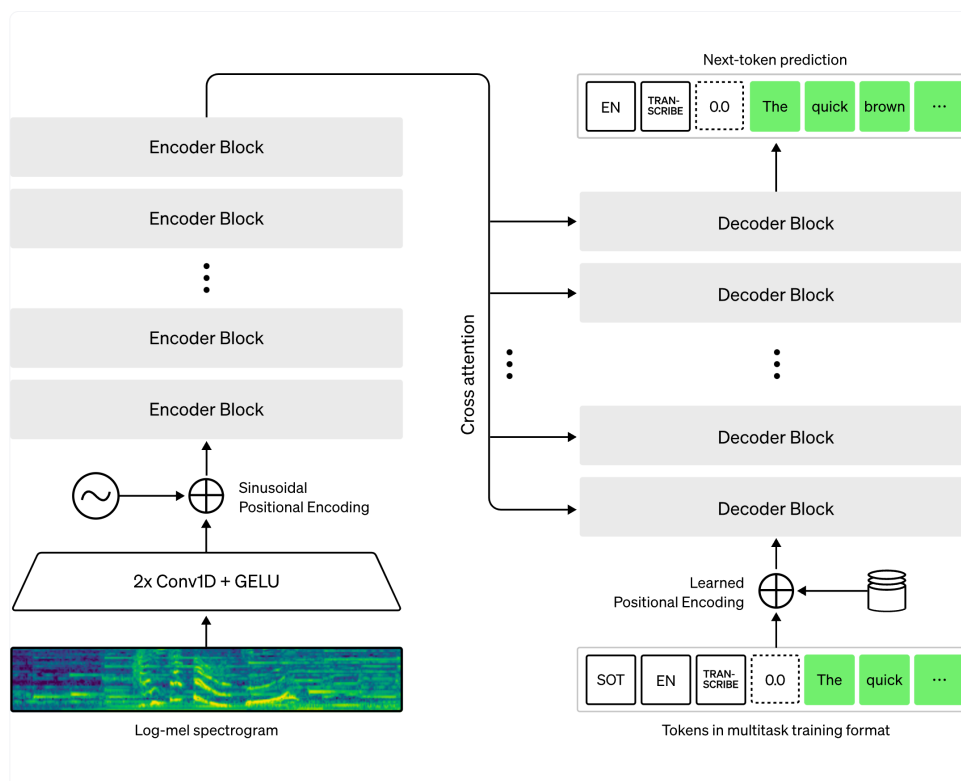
Next-token prediction

EN TRANSCRIBE 0.0 The quick brown ···

Encoder Block

Encoder Block

Encoder Block

Encoder Block

Cross attention

Decoder Block

Decoder Block

Decoder Block

Decoder Block

Sinusoidal Positional Encoding

2x Conv1D + GELU

Log-mel spectrogram

Learned Positional Encoding

SOT EN TRANSCRIBE 0.0 The quick ···

Tokens in multitask training format